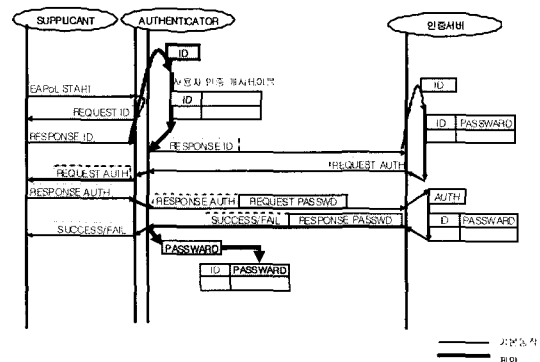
SUPPLICANT
AUTHENTICATOR
인증서버
ID
사용자 인증 메시지이름
EAPoL START
ID
REQUEST ID
ID
RESPONSE ID
ID
PASSWARD
RESPONSE ID
REQUEST AUTH
REQUEST AUTH
RESPONSE AUTH
RESPONSE AUTH
REQUEST PASSWD
AUTH
SUCCESS/FAIL
RESPONSE PASSWD
ID
PASSWARD
SUCCESS/FAIL
PASSWARD
ID
PASSWARD
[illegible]
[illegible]